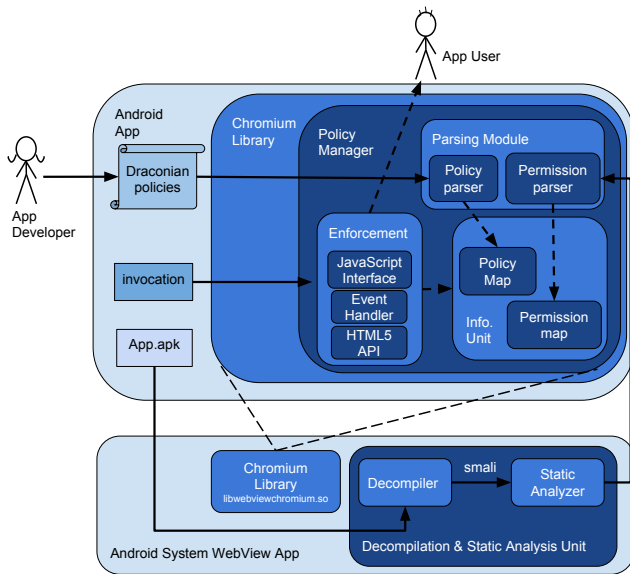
App User

App Developer

Android App

Draconian policies

invocation

App.apk

Chromium Library

Policy Manager

Parsing Module

Policy parser

Permission parser

Enforcement

JavaScript Interface

Event Handler

HTML5 API

Policy Map

Info. Unit

Permission map

Chromium Library
libwebviewchromium.so

Decompiler

smali

Static Analyzer

Android System WebView App

Decompilation & Static Analysis Unit